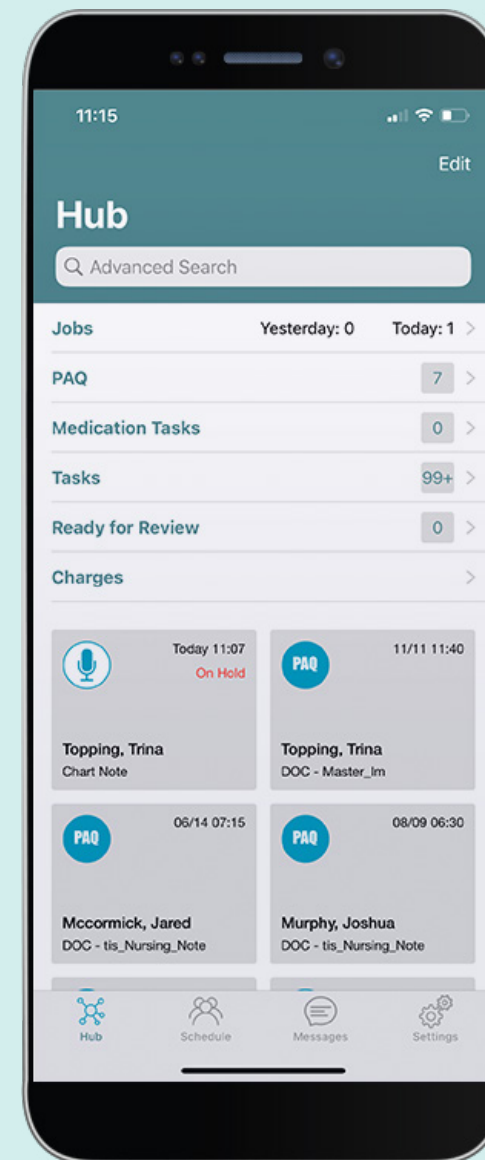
11:15

Edit

Hub

Advanced Search

Jobs Yesterday: 0 Today: 1 >

PAQ 7 >

Medication Tasks 0 >

Tasks 99+ >

Ready for Review 0 >

Charges >

Today 11:07
On Hold
Topping, Trina
Chart Note

PAQ
11/11 11:40
Topping, Trina
DOC - Master_lm

PAQ
06/14 07:15
Mccormick, Jared
DOC - tis_Nursing_Note

PAQ
08/09 06:30
Murphy, Joshua
DOC - tis_Nursing_Note

Hub
Schedule
Messages
Settings